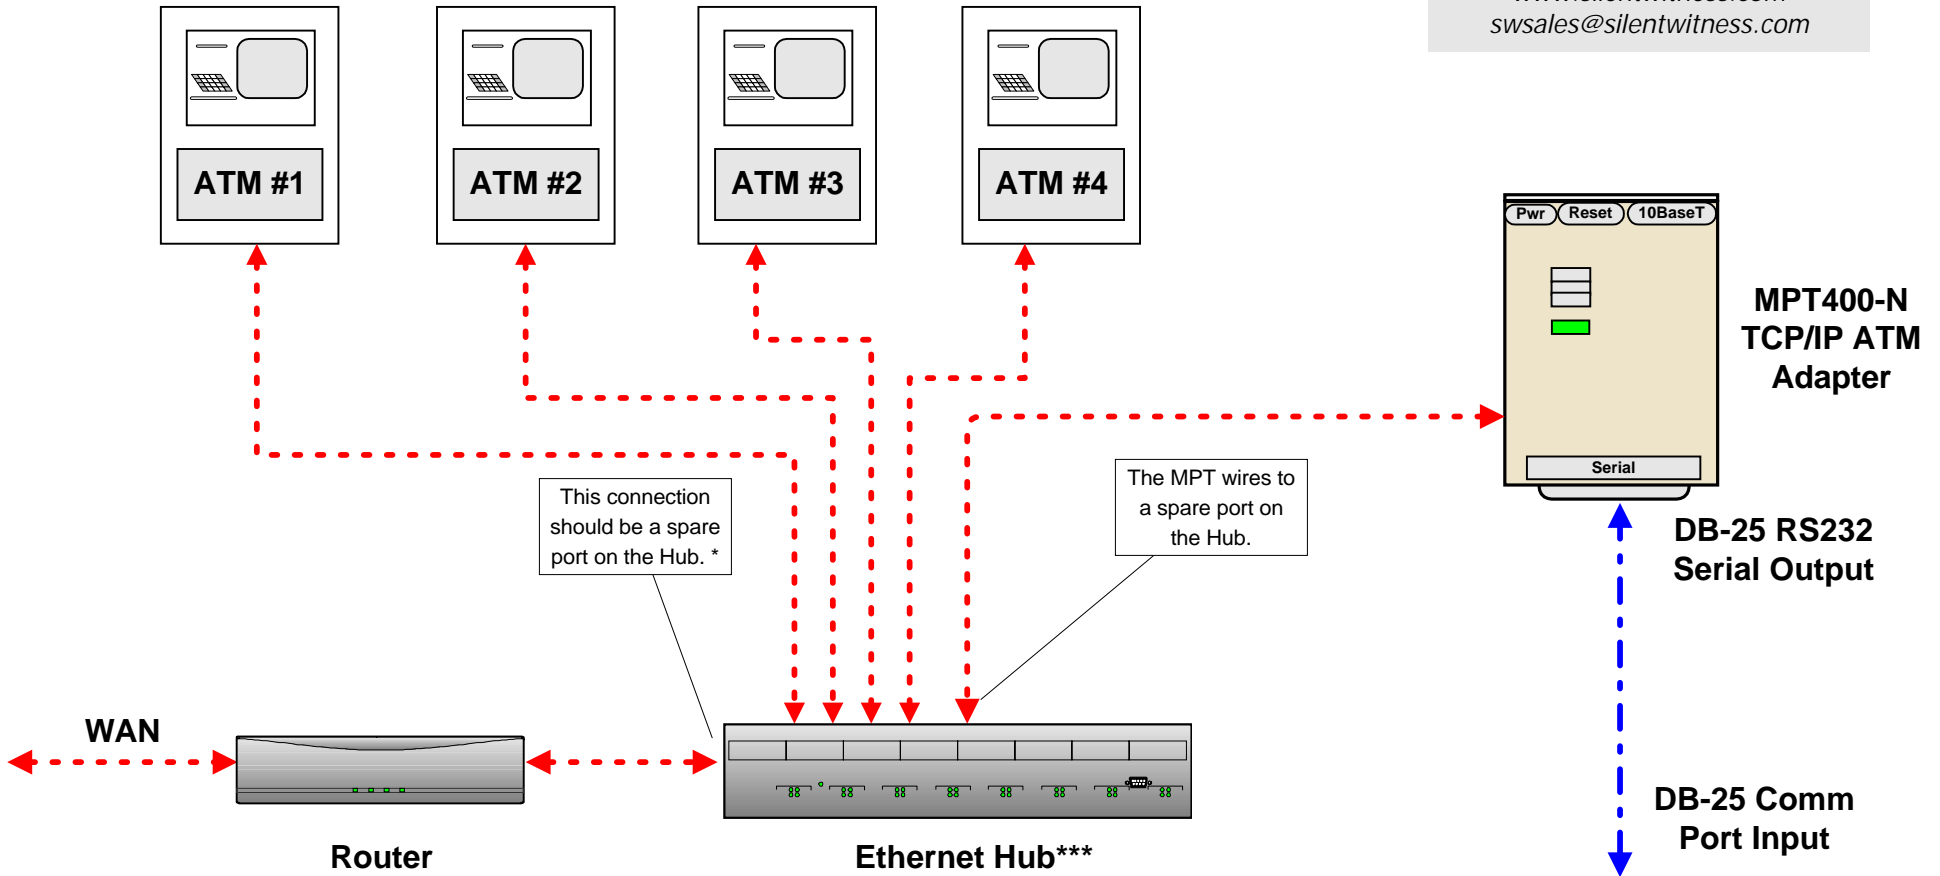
swsales@silentwitness.com

ATM #1

ATM #2

ATM #3

ATM #4

Pwr Reset 10BaseT

MPT400-N TCP/IP ATM Adapter

Serial

This connection should be a spare port on the Hub. *

The MPT wires to a spare port on the Hub.

DB-25 RS232 Serial Output

WAN

DB-25 Comm Port Input

Router

Ethernet Hub***